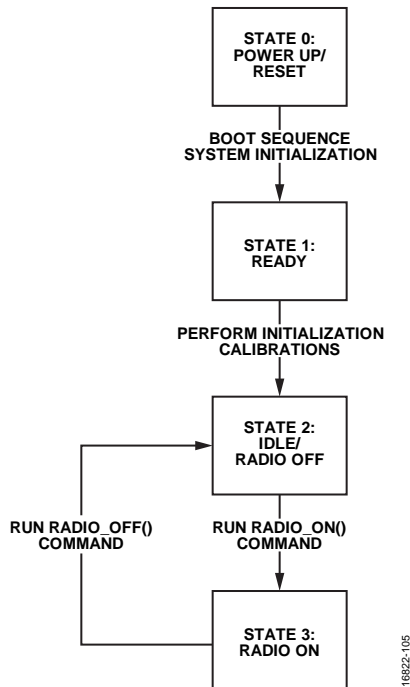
STATE 0:
POWER UP/
RESET

BOOT SEQUENCE
SYSTEM INITIALIZATION

STATE 1:
READY

PERFORM INITIALIZATION
CALIBRATIONS

STATE 2:
IDLE/
RADIO OFF

RUN RADIO_OFF()
COMMAND

RUN RADIO_ON()
COMMAND

STATE 3:
RADIO ON

16822-105